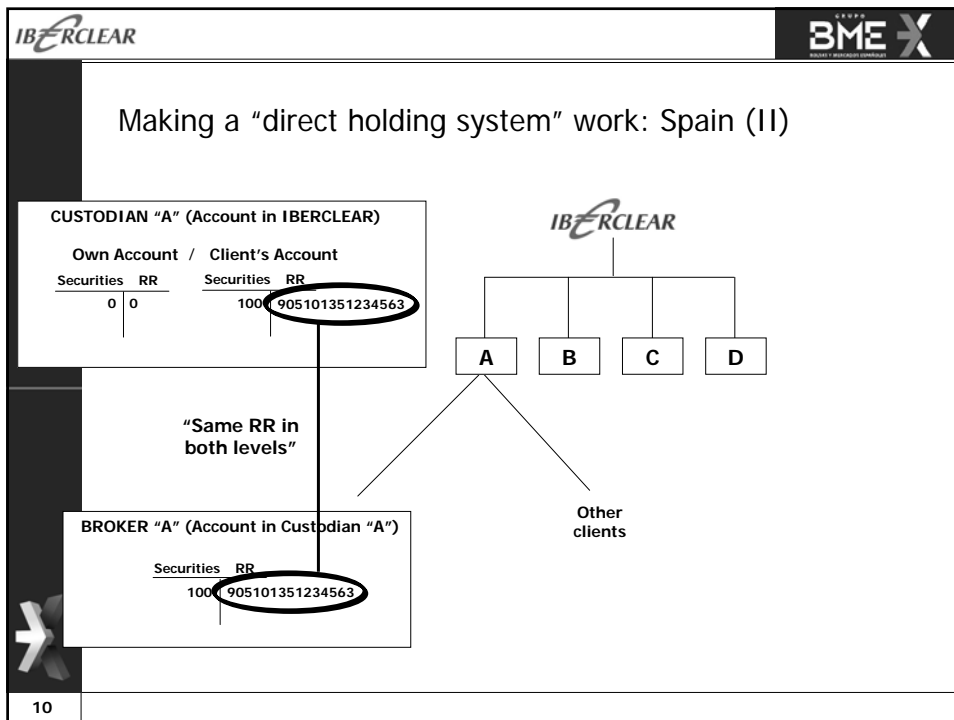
IBERCLEAR

GRUPO BME

Making a "direct holding system" work: Spain (II)

CUSTODIAN "A" (Account in IBERCLEAR)

Own Account / Client's Account

| Securities | RR |
|---|---|
| 0 | 0 |

| Securities | RR |
|---|---|
| 100 | 905101351234563 |

IBERCLEAR

A B C D

"Same RR in both levels"

Other clients

BROKER "A" (Account in Custodian "A")

| Securities | RR |
|---|---|
| 100 | 905101351234563 |

10